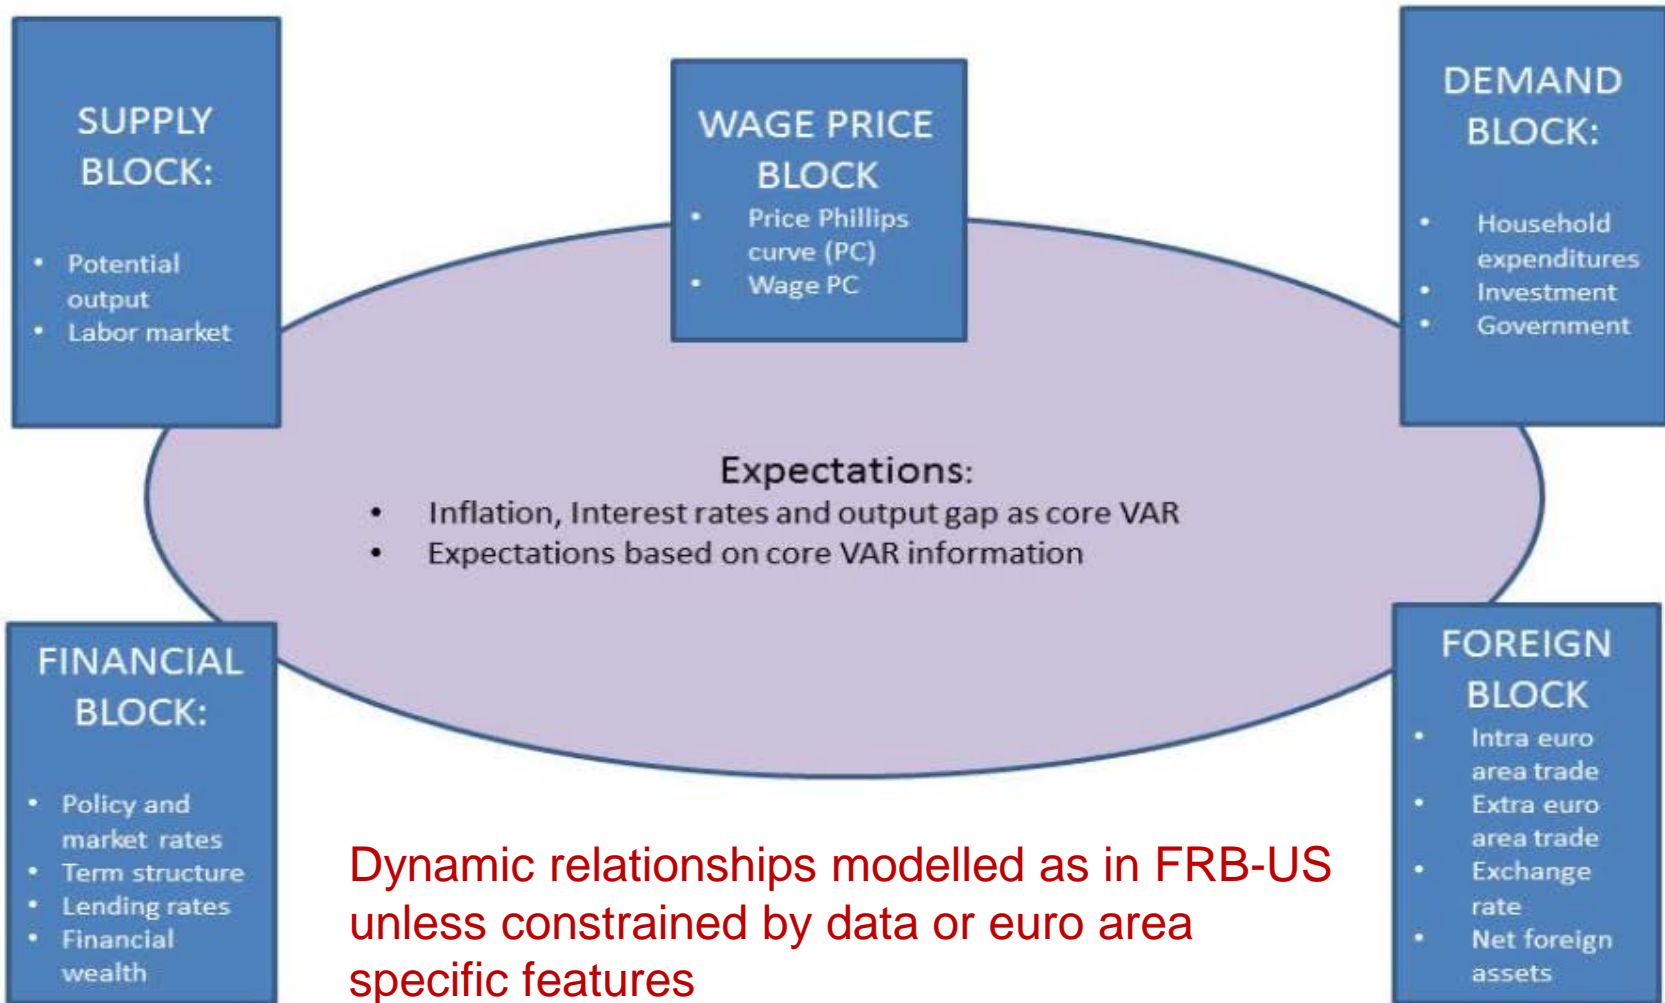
SUPPLY BLOCK:

- Potential output
- Labor market

WAGE PRICE BLOCK

- Price Phillips curve (PC)
- Wage PC

DEMAND BLOCK:

- Household expenditures
- Investment
- Government

Expectations:

- Inflation, Interest rates and output gap as core VAR
- Expectations based on core VAR information

FINANCIAL BLOCK:

- Policy and market rates
- Term structure
- Lending rates
- Financial wealth

Dynamic relationships modelled as in FRB-US unless constrained by data or euro area specific features

FOREIGN BLOCK

- Intra euro area trade
- Extra euro area trade
- Exchange rate
- Net foreign assets